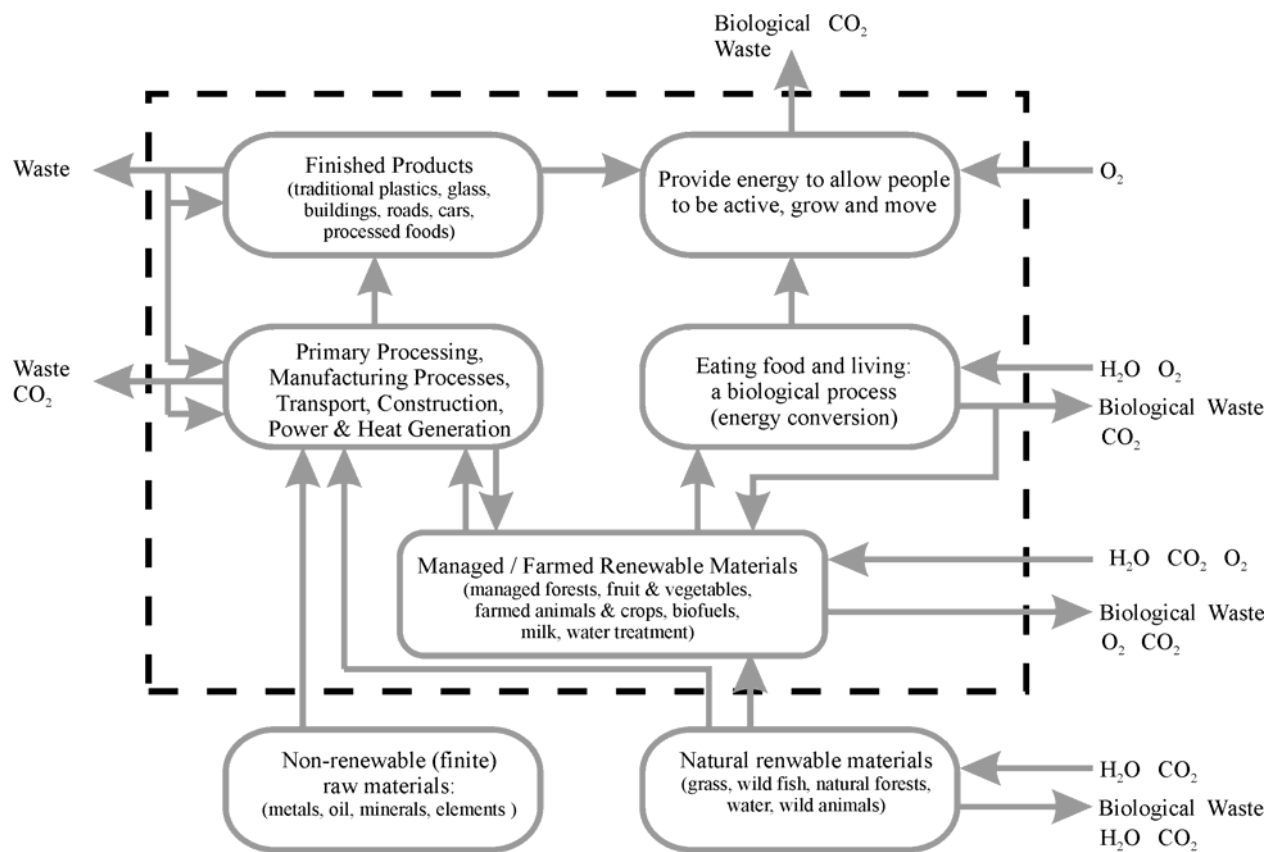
Biological $CO_2$
Waste

Waste

Finished Products
(traditional plastics, glass, buildings, roads, cars, processed foods)

Provide energy to allow people to be active, grow and move

$O_2$

Waste
$CO_2$

Primary Processing, Manufacturing Processes, Transport, Construction, Power & Heat Generation

Eating food and living: a biological process (energy conversion)

$H_2O$ $O_2$

Biological Waste
$CO_2$

Managed / Farmed Renewable Materials
(managed forests, fruit & vegetables, farmed animals & crops, biofuels, milk, water treatment)

$H_2O$ $CO_2$ $O_2$

Biological Waste
$O_2$ $CO_2$

Non-renewable (finite) raw materials:
(metals, oil, minerals, elements )

Natural renwable materials
(grass, wild fish, natural forests, water, wild animals)

$H_2O$ $CO_2$

Biological Waste
$H_2O$ $CO_2$